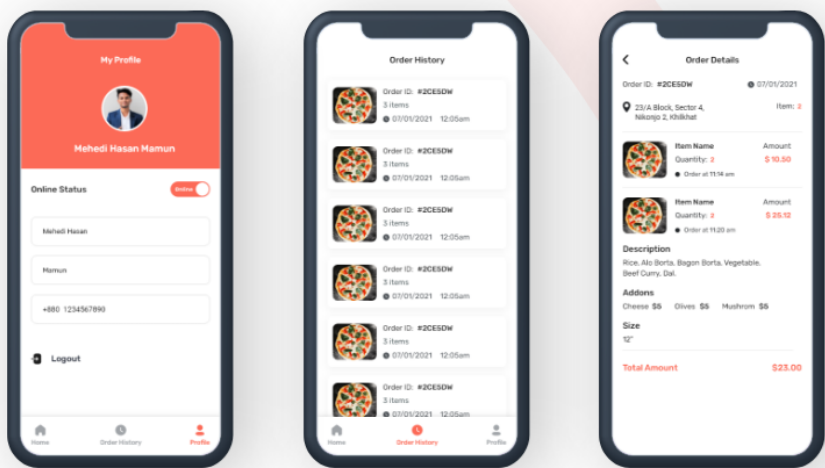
My Profile

Mehedi Hasan Mamun

Online Status

Online

Mehedi Hasan

Mamun

+880 1234567890

Logout

Home

Order History

Profile

Order History

Order ID: #2CESDW
3 items
07/01/2021 12:05am

Order ID: #2CESDW
3 items
07/01/2021 12:05am

Order ID: #2CESDW
3 items
07/01/2021 12:05am

Order ID: #2CESDW
3 items
07/01/2021 12:05am

Order ID: #2CESDW
3 items
07/01/2021 12:05am

Order ID: #2CESDW
3 items
07/01/2021 12:05am

Home

Order History

Profile

Order Details

Order ID: #2CESDW

07/01/2021

23/A Block, Sector 4, Nikonjo 2, Khilkhet

Item: 2

Item Name
Quantity: 2
Order at 11:14 am

Amount
$ 10.50

Item Name
Quantity: 2
Order at 11:20 am

Amount
$ 25.12

Description

Rice, Alo Borta, Bagon Borta, Vegetable, Beef Curry, Dal.

Addons

Cheese $5 Olives $5 Mushrom $5

Size

12"

Total Amount

$23.00